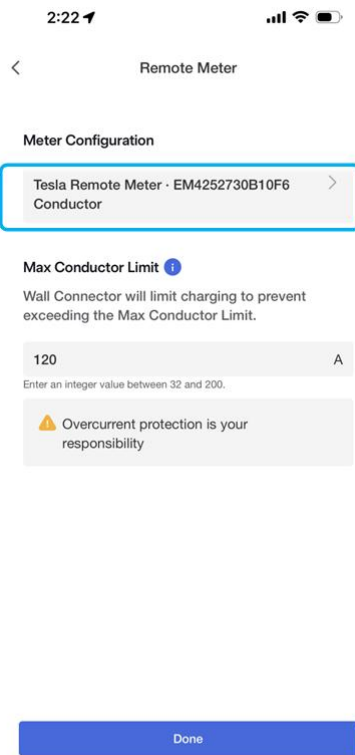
2:22

<

Remote Meter

Meter Configuration

Tesla Remote Meter · EM4252730B10F6 Conductor

>

Max Conductor Limit

Wall Connector will limit charging to prevent exceeding the Max Conductor Limit.

120

A

Enter an integer value between 32 and 200.

Overcurrent protection is your responsibility

Done